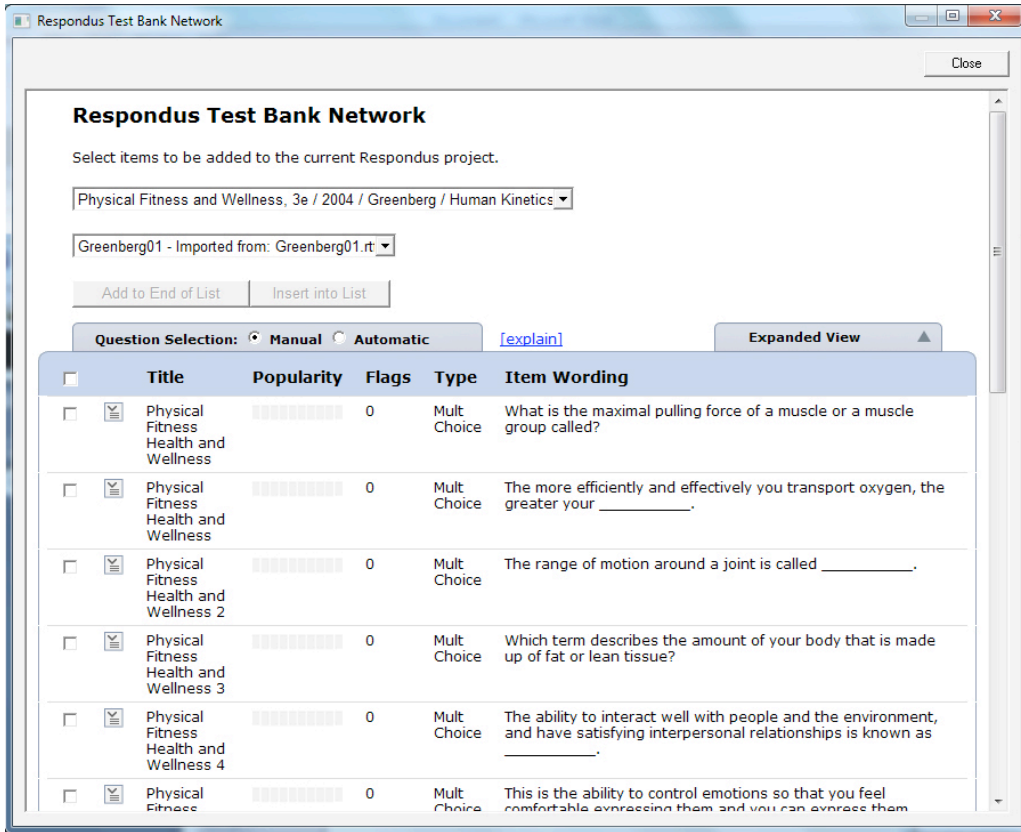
Respondus Test Bank Network

Close

Respondus Test Bank Network

Select items to be added to the current Respondus project.

Physical Fitness and Wellness, 3e / 2004 / Greenberg / Human Kinetics

Greenberg01 - Imported from: Greenberg01.rt

Add to End of List | Insert into List

Question Selection: Manual Automatic

[explain]

Expanded View

| | | Title | Popularity | Flags | Type | Item Wording |
|---|---|---|---|---|---|---|
| | | Physical Fitness Health and Wellness | | 0 | Mult Choice | What is the maximal pulling force of a muscle or a muscle group called? |
| | | Physical Fitness Health and Wellness | | 0 | Mult Choice | The more efficiently and effectively you transport oxygen, the greater your __________. |
| | | Physical Fitness Health and Wellness 2 | | 0 | Mult Choice | The range of motion around a joint is called __________. |
| | | Physical Fitness Health and Wellness 3 | | 0 | Mult Choice | Which term describes the amount of your body that is made up of fat or lean tissue? |
| | | Physical Fitness Health and Wellness 4 | | 0 | Mult Choice | The ability to interact well with people and the environment, and have satisfying interpersonal relationships is known as __________. |
| | | Physical Fitness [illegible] | | 0 | Mult Choice | This is the ability to control emotions so that you feel comfortable expressing them and you can express them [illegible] |